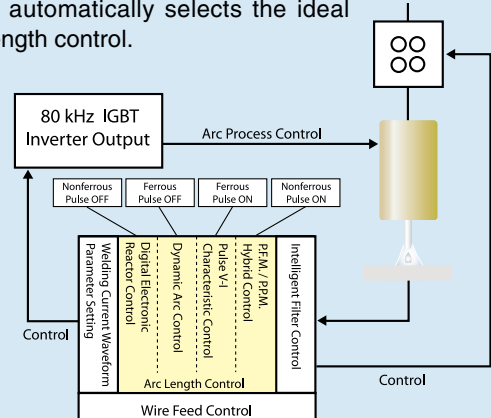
automatically selects the ideal ngth control.

80 kHz IGBT Inverter Output

Arc Process Control

Nonferrous Pulse OFF

Ferrous Pulse OFF

Ferrous Pulse ON

Nonferrous Pulse ON

Welding Current Waveform Parameter Setting

Digital Electronic Reactor Control

Dynamic Arc Control

Pulse V-I Characteristic Control

P.F.M. / P.P.M. Hybrid Control

Intelligent Filter Control

Arc Length Control

Control

Control

Wire Feed Control